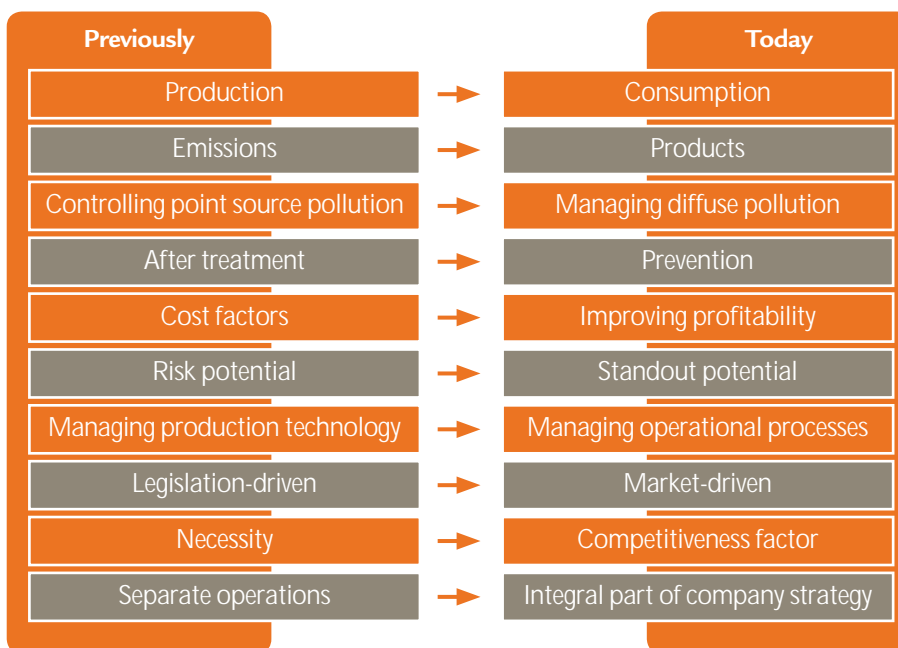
| Previously | | Today |
|---|---|---|
| Production | → | Consumption |
| Emissions | → | Products |
| Controlling point source pollution | → | Managing diffuse pollution |
| After treatment | → | Prevention |
| Cost factors | → | Improving profitability |
| Risk potential | → | Standout potential |
| Managing production technology | → | Managing operational processes |
| Legislation-driven | → | Market-driven |
| Necessity | → | Competitiveness factor |
| Separate operations | → | Integral part of company strategy |